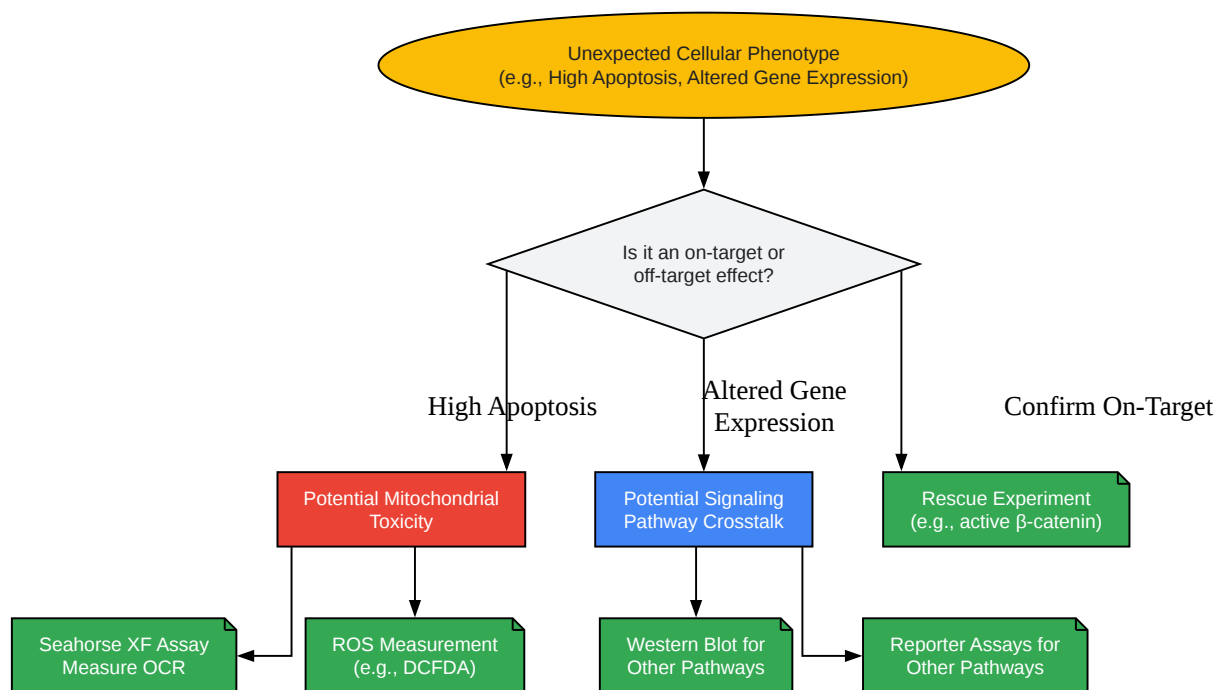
Unexpected Cellular Phenotype
(e.g., High Apoptosis, Altered Gene Expression)

Is it an on-target or off-target effect?

High Apoptosis

Altered Gene Expression

Confirm On-Target

Potential Mitochondrial Toxicity

Potential Signaling Pathway Crosstalk

Rescue Experiment
(e.g., active β-catenin)

Seahorse XF Assay
Measure OCR

ROS Measurement
(e.g., DCFDA)

Western Blot for Other Pathways

Reporter Assays for Other Pathways